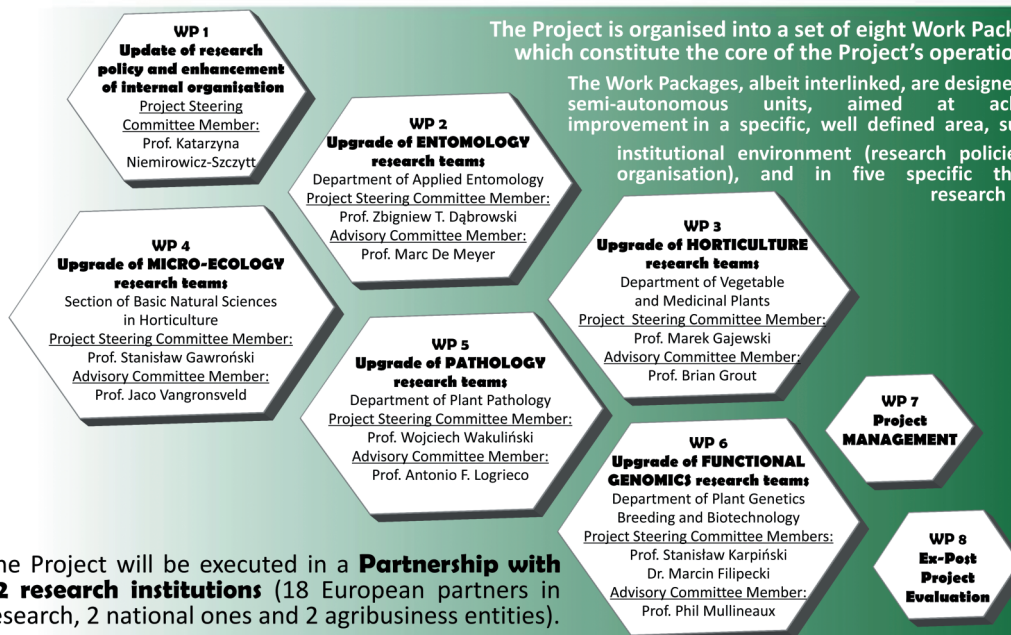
WP 1
Update of research policy and enhancement of internal organisation
Project Steering Committee Member:
Prof. Katarzyna Niemirowicz-Szczytt

The Project is organised into a set of eight Work Pack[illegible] which constitute the core of the Project's operatio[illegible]

The Work Packages, albeit interlinked, are designe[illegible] semi-autonomous units, aimed at ac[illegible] improvement in a specific, well defined area, su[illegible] institutional environment (research policie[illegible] organisation), and in five specific th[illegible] research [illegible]

WP 2
Upgrade of ENTOMOLOGY research teams
Department of Applied Entomology
Project Steering Committee Member:
Prof. Zbigniew T. Dąbrowski
Advisory Committee Member:
Prof. Marc De Meyer

WP 3
Upgrade of HORTICULTURE research teams
Department of Vegetable and Medicinal Plants
Project Steering Committee Member:
Prof. Marek Gajewski
Advisory Committee Member:
Prof. Brian Grout

WP 4
Upgrade of MICRO-ECOLOGY research teams
Section of Basic Natural Sciences in Horticulture
Project Steering Committee Member:
Prof. Stanisław Gawroński
Advisory Committee Member:
Prof. Jaco Vangronsveld

WP 5
Upgrade of PATHOLOGY research teams
Department of Plant Pathology
Project Steering Committee Member:
Prof. Wojciech Wakuliński
Advisory Committee Member:
Prof. Antonio F. Logrieco

WP 7
Project MANAGEMENT

WP 6
Upgrade of FUNCTIONAL GENOMICS research teams
Department of Plant Genetics Breeding and Biotechnology
Project Steering Committee Members:
Prof. Stanisław Karpiński
Dr. Marcin Filipecki
Advisory Committee Member:
Prof. Phil Mullineaux

WP 8
Ex-Post Project Evaluation

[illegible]he Project will be executed in a Partnership with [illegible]2 research institutions (18 European partners in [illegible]esearch, 2 national ones and 2 agribusiness entities).